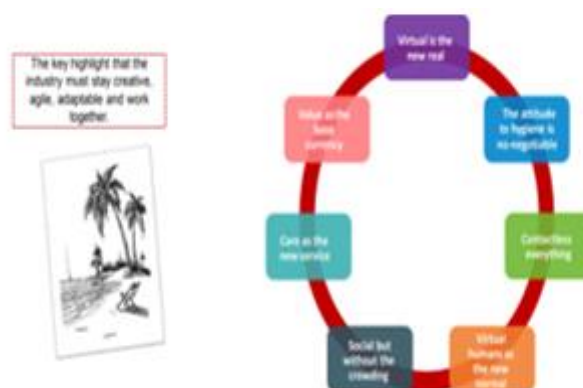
The key highlight that the industry must stay creative, agile, adaptable and work together.

Virtual is the new real

The attitude to hygiene is non-negotiable

Contactless everything

Virtual humans as the new normal

Social but without the crowding

Care as the new service

Value as the new currency